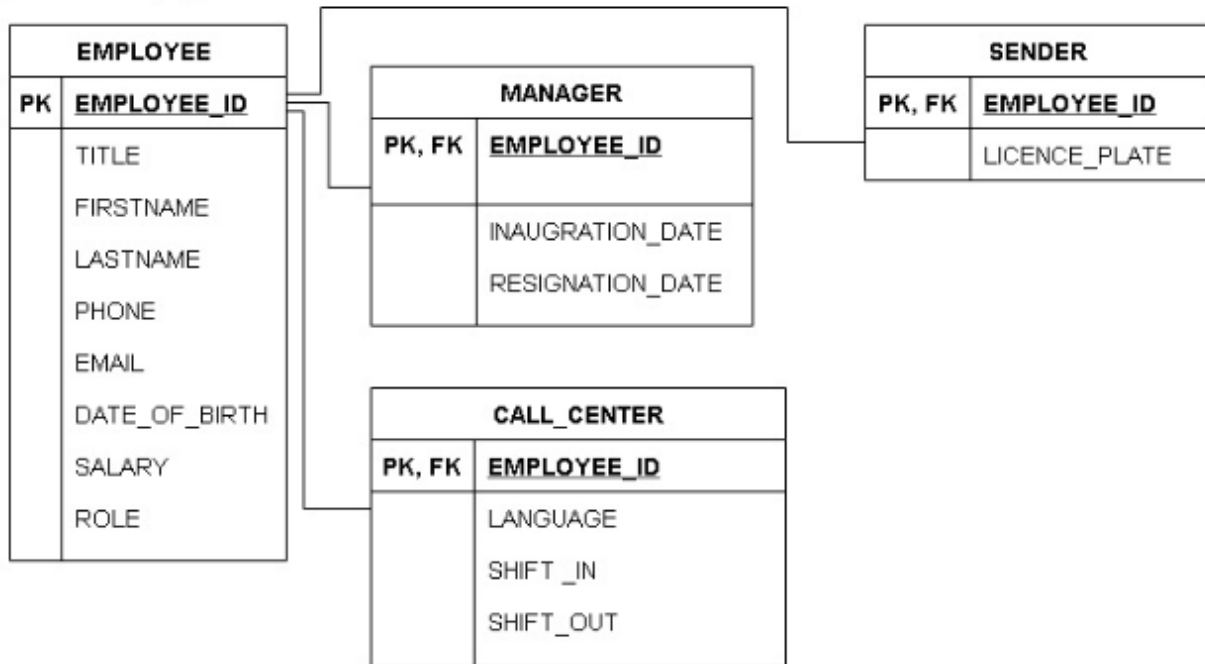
EMPLOYEE
PK EMPLOYEE_ID
TITLE
FIRSTNAME
LASTNAME
PHONE
EMAIL
DATE_OF_BIRTH
SALARY
ROLE

MANAGER
PK, FK EMPLOYEE_ID
INAUGRATION_DATE
RESIGNATION_DATE

SENDER
PK, FK EMPLOYEE_ID
LICENCE_PLATE

CALL_CENTER
PK, FK EMPLOYEE_ID
LANGUAGE
SHIFT _IN
SHIFT_OUT